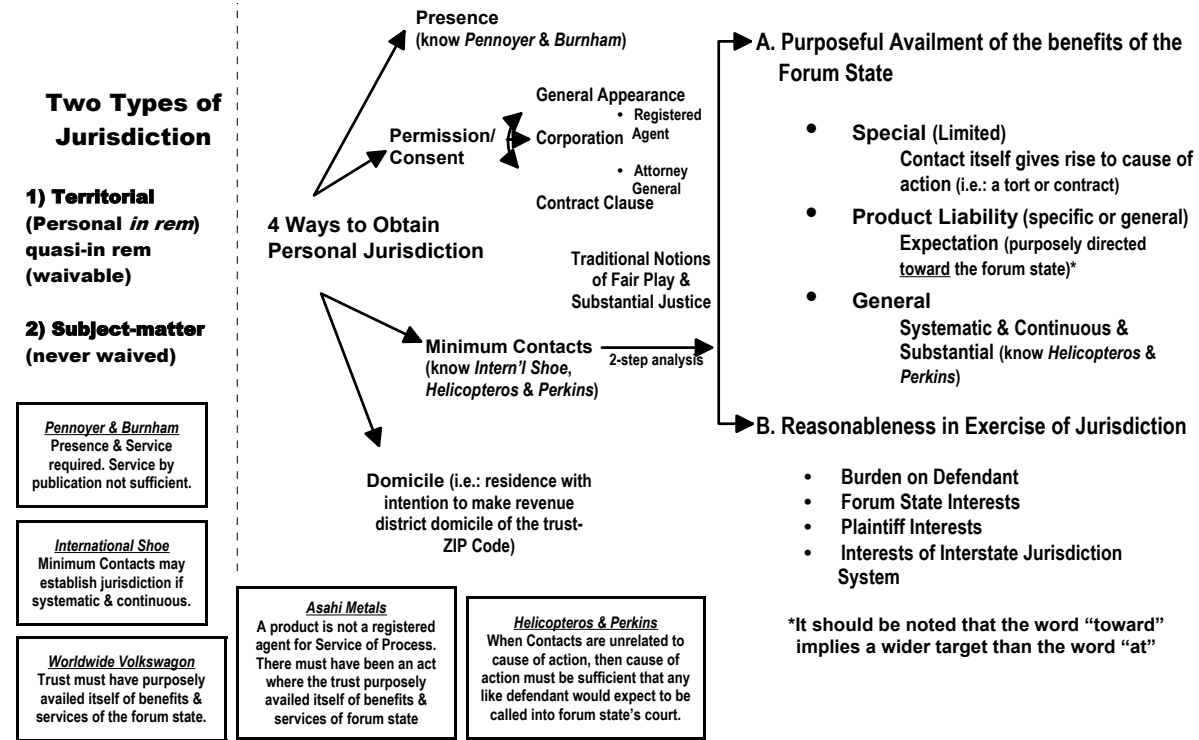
Two Types of Jurisdiction

1) Territorial (Personal *in rem*) quasi-in rem (waivable)

2) Subject-matter (never waived)

*Pennoyer & Burnham*
Presence & Service required. Service by publication not sufficient.

*International Shoe*
Minimum Contacts may establish jurisdiction if systematic & continuous.

*Worldwide Volkswagon*
Trust must have purposely availed itself of benefits & services of the forum state.

4 Ways to Obtain Personal Jurisdiction

Presence (know *Pennoyer* & *Burnham*)

Permission/ Consent

General Appearance
Corporation
• Registered Agent
• Attorney General
Contract Clause

Minimum Contacts (know *Intern'l Shoe*, *Helicopteros* & *Perkins*)

Traditional Notions of Fair Play & Substantial Justice

2-step analysis

Domicile (i.e.: residence with intention to make revenue district domicile of the trust- ZIP Code)

*Asahi Metals*
A product is not a registered agent for Service of Process. There must have been an act where the trust purposely availed itself of benefits & services of forum state

*Helicopteros & Perkins*
When Contacts are unrelated to cause of action, then cause of action must be sufficient that any like defendant would expect to be called into forum state's court.

A. Purposeful Availment of the benefits of the Forum State

• Special (Limited)
Contact itself gives rise to cause of action (i.e.: a tort or contract)

• Product Liability (specific or general)
Expectation (purposely directed toward the forum state)*

• General
Systematic & Continuous & Substantial (know *Helicopteros* & *Perkins*)

B. Reasonableness in Exercise of Jurisdiction

• Burden on Defendant
• Forum State Interests
• Plaintiff Interests
• Interests of Interstate Jurisdiction System

*It should be noted that the word "toward" implies a wider target than the word "at"